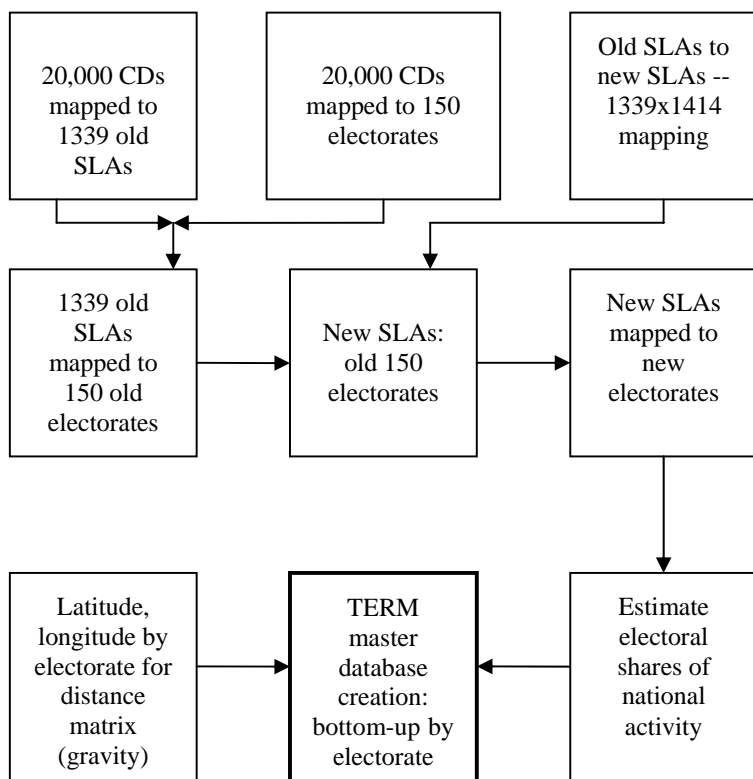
20,000 CDs mapped to 1339 old SLAs

20,000 CDs mapped to 150 electorates

Old SLAs to new SLAs -- 1339x1414 mapping

1339 old SLAs mapped to 150 old electorates

New SLAs: old 150 electorates

New SLAs mapped to new electorates

Latitude, longitude by electorate for distance matrix (gravity)

TERM master database creation: bottom-up by electorate

Estimate electoral shares of national activity